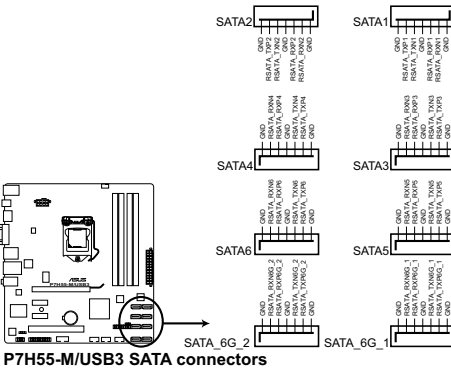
SATA2

GND
RSATA_TXP2
RSATA_TXN2
GND
RSATA_RXP2
RSATA_RXN2
GND

SATA1

GND
RSATA_TXP1
RSATA_TXN1
GND
RSATA_RXP1
RSATA_RXN1
GND

GND
RSATA_RXN4
RSATA_RXP4
GND
RSATA_TXN4
RSATA_TXP4
GND

SATA4

GND
RSATA_RXN3
RSATA_RXP3
GND
RSATA_TXN3
RSATA_TXP3
GND

SATA3

GND
RSATA_RXN6
RSATA_RXP6
GND
RSATA_TXN6
RSATA_TXP6
GND

SATA6

GND
RSATA_RXN5
RSATA_RXP5
GND
RSATA_TXN5
RSATA_TXP5
GND

SATA5

GND
RSATA_RXN6G_2
RSATA_RXP6G_2
GND
RSATA_TXN6G_2
RSATA_TXP6G_2
GND

SATA_6G_2

GND
RSATA_RXN6G_1
RSATA_RXP6G_1
GND
RSATA_TXN6G_1
RSATA_TXP6G_1
GND

SATA_6G_1

P7H55-M/USB3

P7H55-M/USB3 SATA connectors